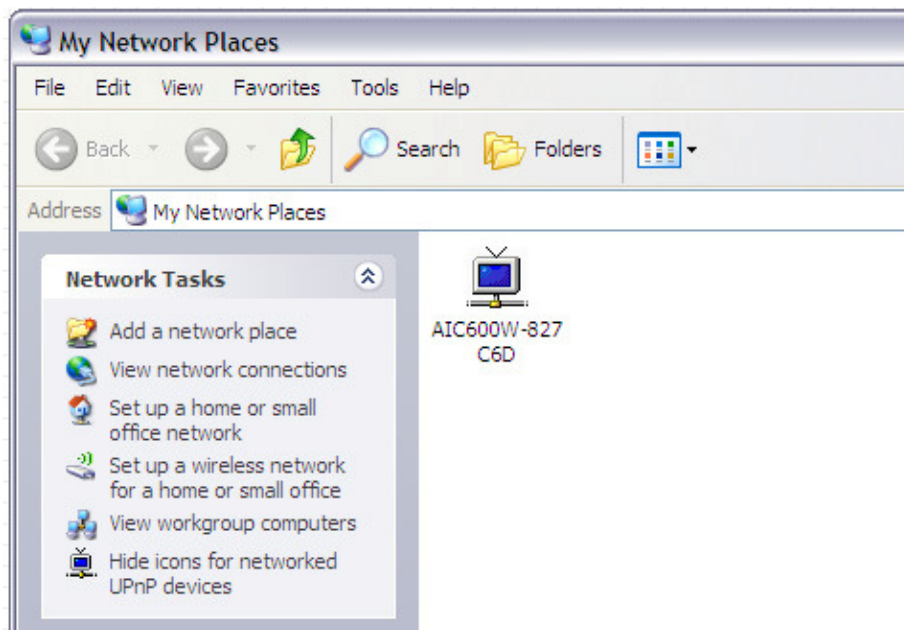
My Network Places

File Edit View Favorites Tools Help

Back Search Folders

Address My Network Places

Network Tasks

Add a network place

View network connections

Set up a home or small office network

Set up a wireless network for a home or small office

View workgroup computers

Hide icons for networked UPnP devices

AIC600W-827C6D